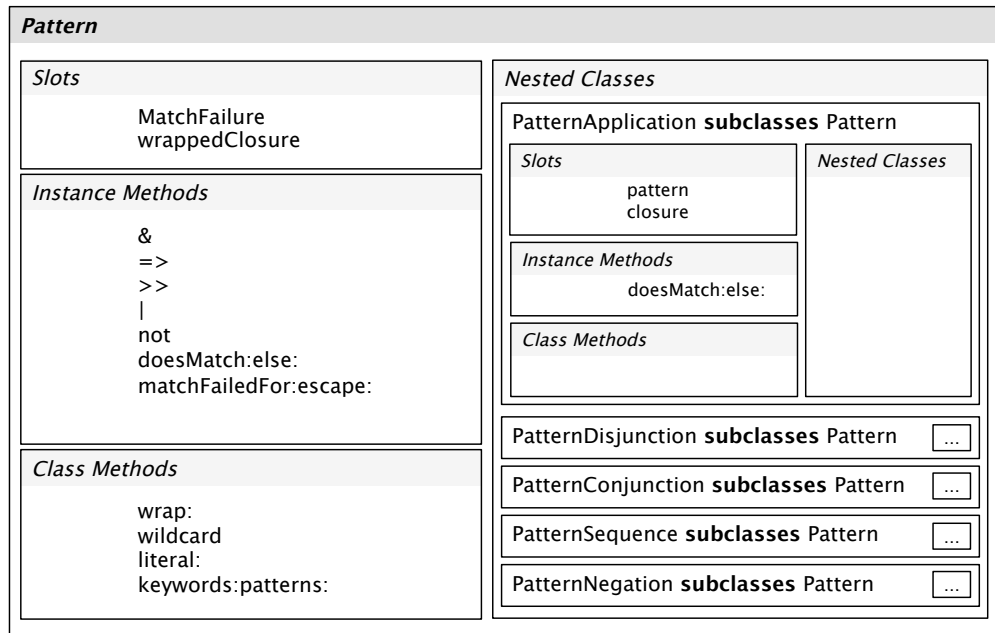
*Pattern*

*Slots*

MatchFailure
wrappedClosure

*Instance Methods*

&
=>
>>
|
not
doesMatch:else:
matchFailedFor:escape:

*Class Methods*

wrap:
wildcard
literal:
keywords:patterns:

*Nested Classes*

PatternApplication **subclasses** Pattern

*Slots*

pattern
closure

*Instance Methods*

doesMatch:else:

*Class Methods*

*Nested Classes*

PatternDisjunction **subclasses** Pattern ...

PatternConjunction **subclasses** Pattern ...

PatternSequence **subclasses** Pattern ...

PatternNegation **subclasses** Pattern ...